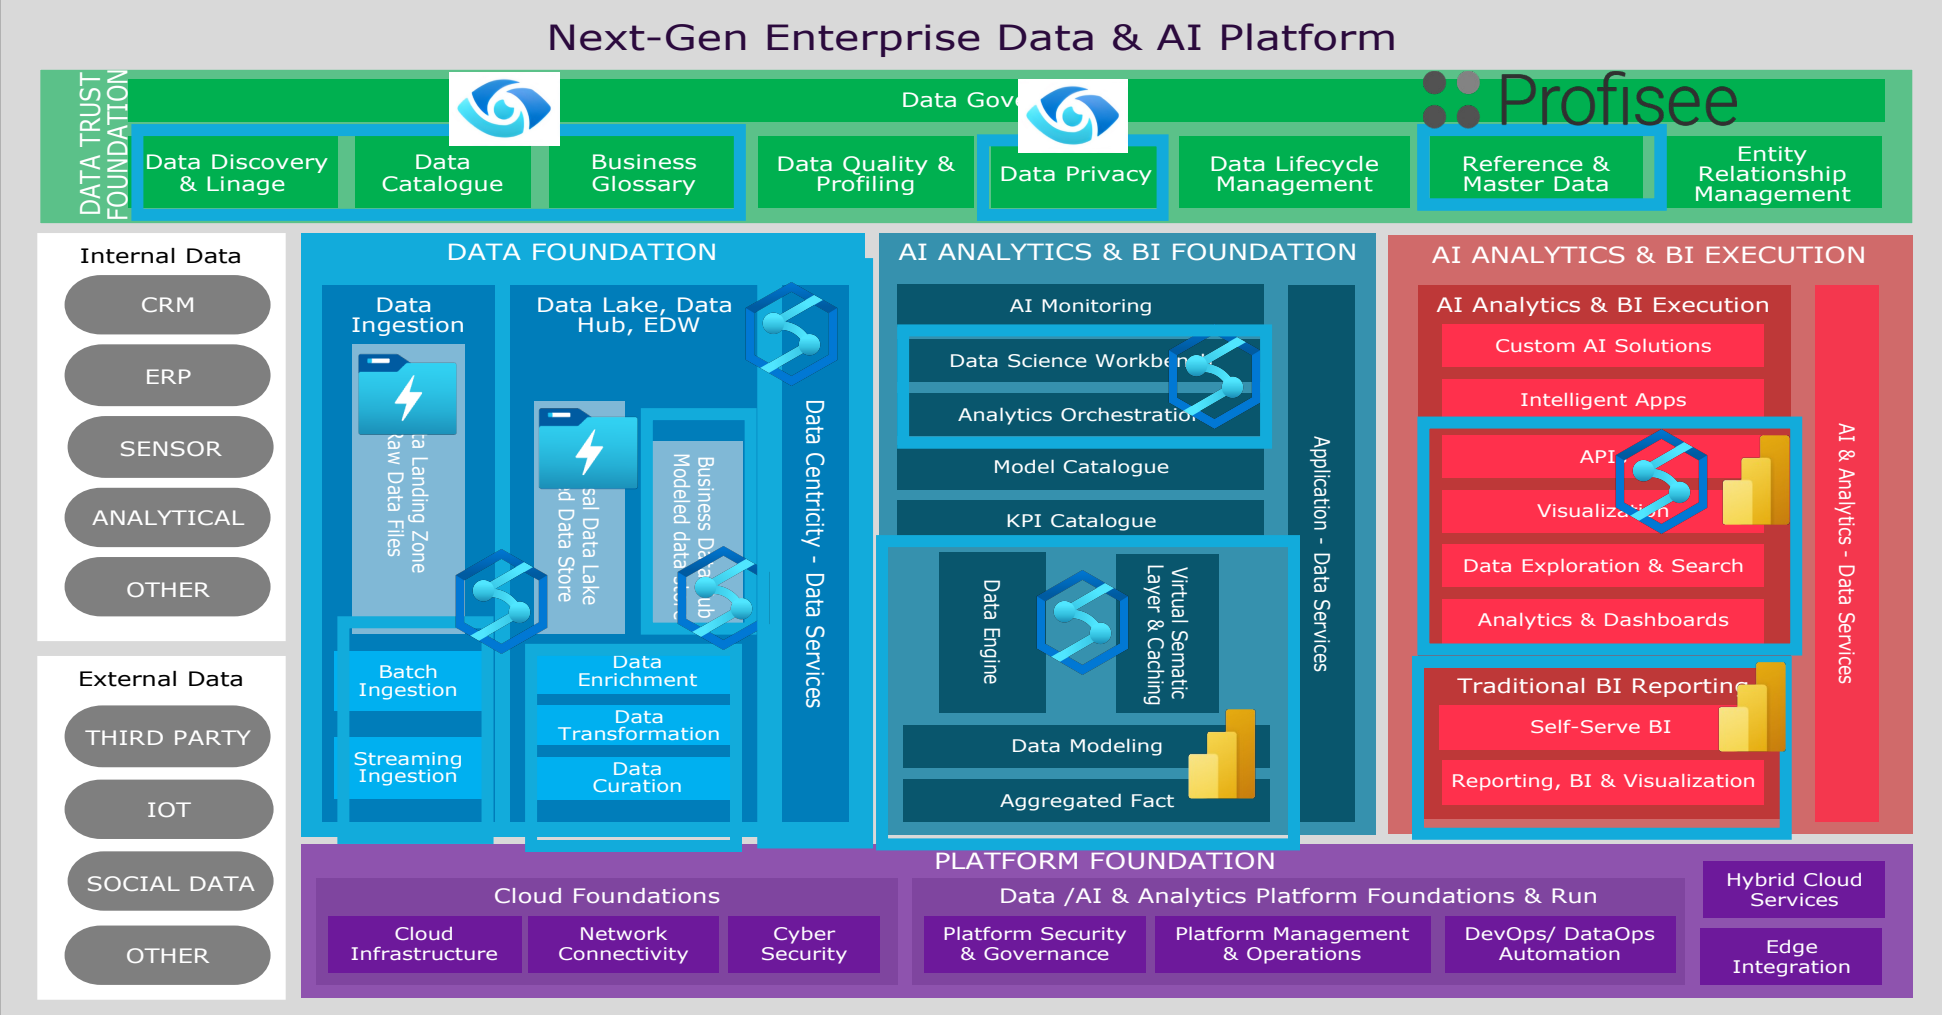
Next-Gen Enterprise Data & AI Platform

DATA TRUST FOUNDATION

Data Gov

Profisee

Data Discovery & Linage

Data Catalogue

Business Glossary

Data Quality & Profiling

Data Privacy

Data Lifecycle Management

Reference & Master Data

Entity Relationship Management

Internal Data

CRM

ERP

SENSOR

ANALYTICAL

OTHER

External Data

THIRD PARTY

IOT

SOCIAL DATA

OTHER

DATA FOUNDATION

Data Ingestion

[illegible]ta Landing Zone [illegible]aw Data Files

Batch Ingestion

Streaming Ingestion

Data Lake, Data Hub, EDW

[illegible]sal Data Lake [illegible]d Data Store

Business Da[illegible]ub Modeled data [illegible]

Data Enrichment

Data Transformation

Data Curation

Data Centricity - Data Services

AI ANALYTICS & BI FOUNDATION

AI Monitoring

Data Science Workbe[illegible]

Analytics Orchestratio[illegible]

Model Catalogue

KPI Catalogue

Data Engine

Virtual Sematic Layer & Caching

Data Modeling

Aggregated Fact

Application - Data Services

AI ANALYTICS & BI EXECUTION

AI Analytics & BI Execution

Custom AI Solutions

Intelligent Apps

API

Visualiza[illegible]n

Data Exploration & Search

Analytics & Dashboards

Traditional BI Reportin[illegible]

Self-Serve BI

Reporting, BI & Visualization

AI & Analytics - Data Services

PLATFORM FOUNDATION

Cloud Foundations

Cloud Infrastructure

Network Connectivity

Cyber Security

Data /AI & Analytics Platform Foundations & Run

Platform Security & Governance

Platform Management & Operations

DevOps/ DataOps Automation

Hybrid Cloud Services

Edge Integration